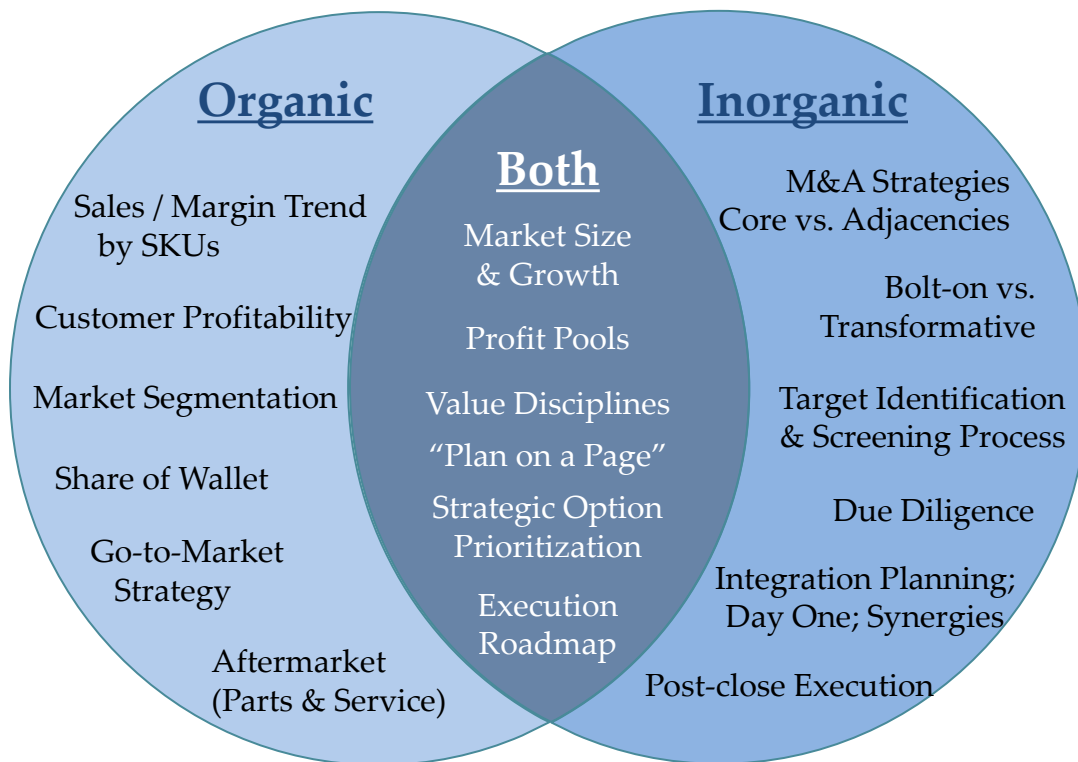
Organic

Sales / Margin Trend by SKUs

Customer Profitability

Market Segmentation

Share of Wallet

Go-to-Market Strategy

Aftermarket (Parts & Service)

Both

Market Size & Growth

Profit Pools

Value Disciplines

"Plan on a Page"

Strategic Option Prioritization

Execution Roadmap

Inorganic

M&A Strategies Core vs. Adjacencies

Bolt-on vs. Transformative

Target Identification & Screening Process

Due Diligence

Integration Planning; Day One; Synergies

Post-close Execution